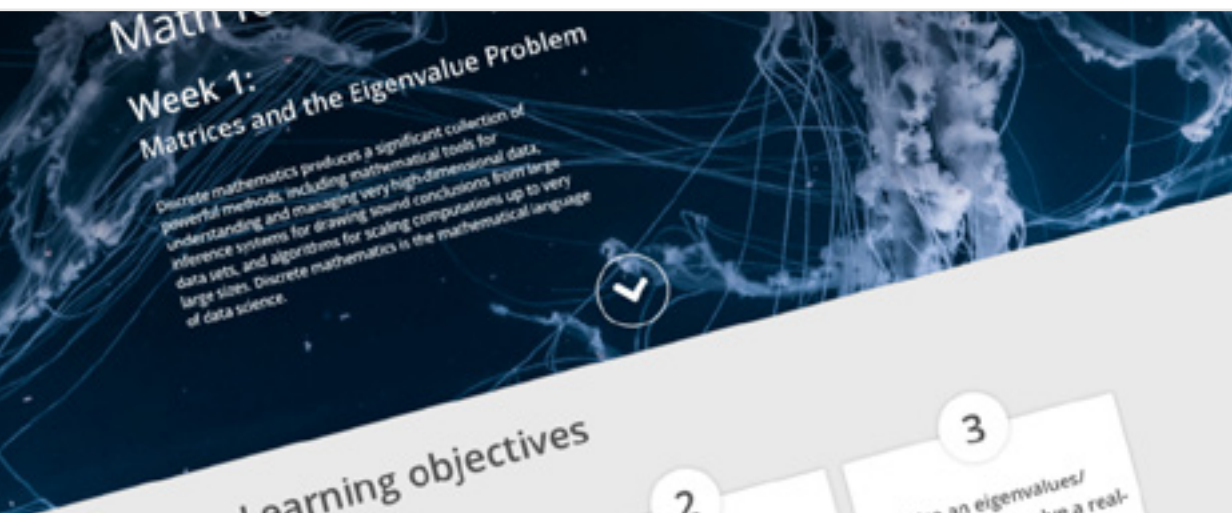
Math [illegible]

Week 1:
Matrices and the Eigenvalue Problem

Discrete mathematics produces a significant collection of powerful methods, including mathematical tools for understanding and managing very high-dimensional data, inference systems for drawing sound conclusions from large data sets, and algorithms for scaling computations up to very large sizes. Discrete mathematics is the mathematical language of data science.

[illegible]earning objectives

2

3

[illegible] an eigenvalues/ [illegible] a real-